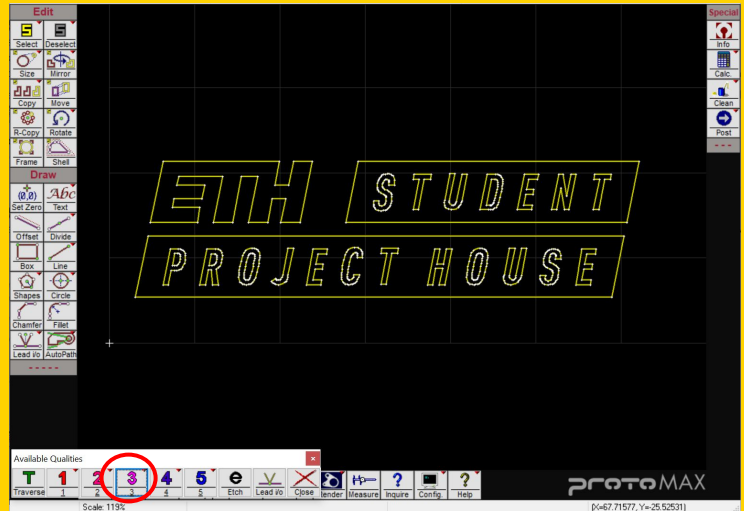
Edit
Select
Deselect
Size
Mirror
Copy
Move
R-Copy
Rotate
Frame
Shell
Draw
Set Zero
Text
Offset
Divide
Box
Line
Shapes
Circle
Chamfer
Fillet
Lead I/o
AutoPath
- - - - -

ETH STUDENT
PROJECT HOUSE

Special
Info
Calc.
Clean
Post
- - -

Available Qualities
T Traverse
1 1
2 2
3 3
4 4
5 5
Etch
Lead I/o
Close
tender
Measure
Inquire
Config.
Help

ProtoMAX

Scale: 119%
[X=67.71577, Y=-25.52531]